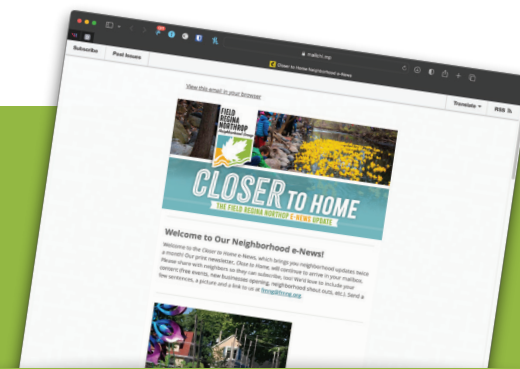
Subscribe Past Issues

mailchi.mp

Closer to Home Neighborhood e-News

Translate RSS

View this email in your browser

FIELD REGINA NORTHROP Neighborhood Group

CLOSER TO HOME
THE FIELD REGINA NORTHROP E-NEWS UPDATE

Welcome to Our Neighborhood e-News!

Welcome to the Closer to Home e-News, which brings you neighborhood updates twice a month! Our print newsletter, Closer to Home, will continue to arrive in your mailbox. Please share with neighbors so they can subscribe, too! We'd love to include your content (free events, new businesses opening, neighborhood shout outs, etc.) Send a few sentences, a picture and a link to us at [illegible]